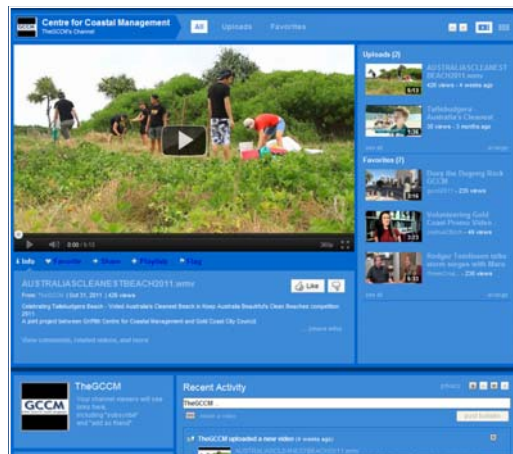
Centre for Coastal Management
TheGCCM's Channel

All Uploads Favorites

Uploads (2)

AUSTRALIASCLEANEST BEACH2011.wmv
426 views • 4 weeks ago

Tallebudgera - Australia's Cleanest
32 views • 3 months ago

Favorites (7)

Does the Dogeng Rock GCCM
230 views

Volunteering Gold Coast Promo Video
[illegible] views

Rodger Tomlinson talks more surges with Marc
230 views

0:00 / 5:13

Info Favorite Share Playlists Flag

AUSTRALIASCLEANESTBEACH2011.wmv

From TheGCCM | Oct 31, 2011 | 426 views

Celebrating Tallebudgera Beach - Voted Australia's Cleanest Beach in Keep Australia Beautiful's Clean Beaches competition 2011.
A joint project between Griffith Centre for Coastal Management and Gold Coast City Council.

(more info)

View comments, related videos, and more

Like

TheGCCM

GCCM

Your channel viewers will see bio here, including "subscribe" and "add as friend"

Recent Activity

TheGCCM

TheGCCM uploaded a new video (4 weeks ago)

AUSTRALIASCLEANESTBEACH2011.wmv